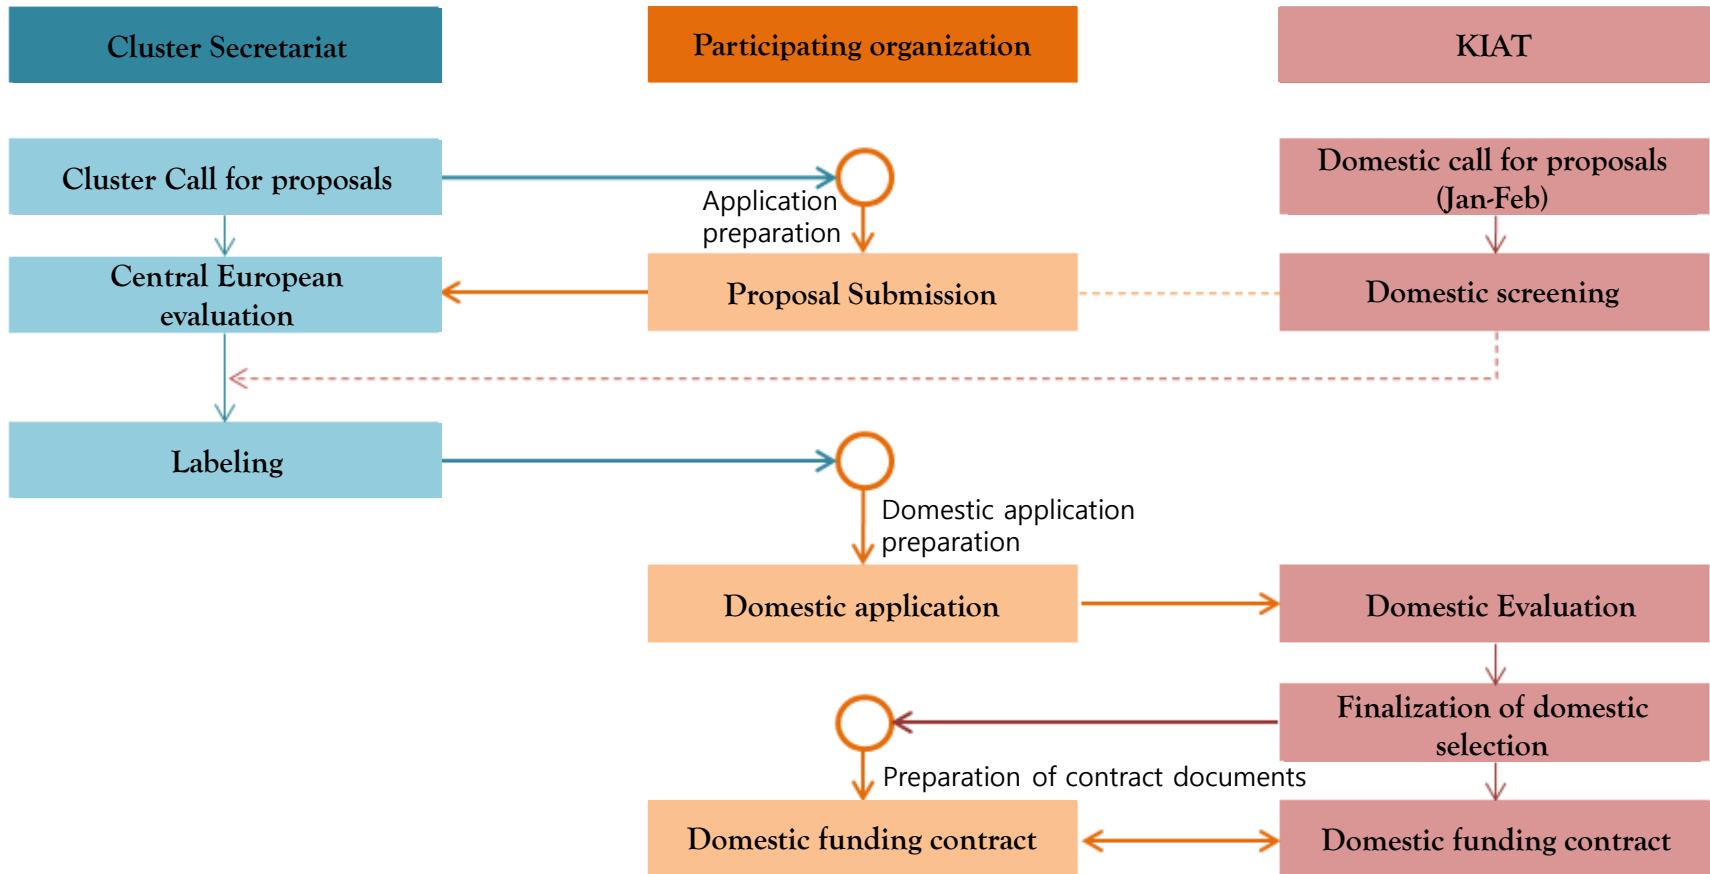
Cluster Secretariat

Participating organization

KIAT

Cluster Call for proposals

Application preparation

Domestic call for proposals (Jan-Feb)

Central European evaluation

Proposal Submission

Domestic screening

Labeling

Domestic application preparation

Domestic application

Domestic Evaluation

Finalization of domestic selection

Preparation of contract documents

Domestic funding contract

Domestic funding contract